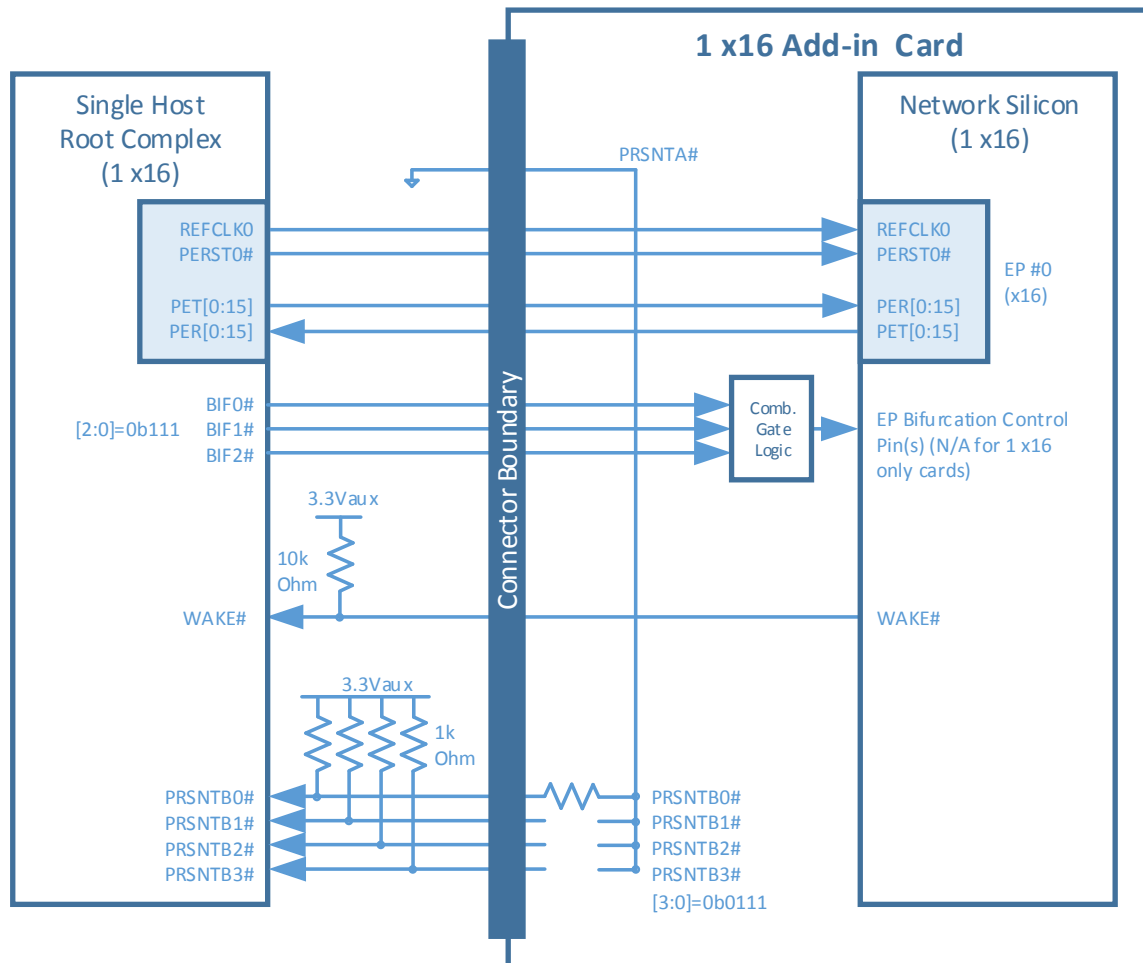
1 x16 Add-in Card

Single Host Root Complex (1 x16)

REFCLK0
PERST0#
PET[0:15]
PER[0:15]

BIF0#
[2:0]=0b111
BIF1#
BIF2#

3.3Vaux
10k Ohm
WAKE#

3.3Vaux
1k Ohm

PRSNTB0#
PRSNTB1#
PRSNTB2#
PRSNTB3#

Connector Boundary

PRSNTA#

Network Silicon (1 x16)

REFCLK0
PERST0#
PER[0:15]
PET[0:15]

EP #0 (x16)

Comb. Gate Logic

EP Bifurcation Control Pin(s) (N/A for 1 x16 only cards)

WAKE#

PRSNTB0#
PRSNTB1#
PRSNTB2#
PRSNTB3#
[3:0]=0b0111